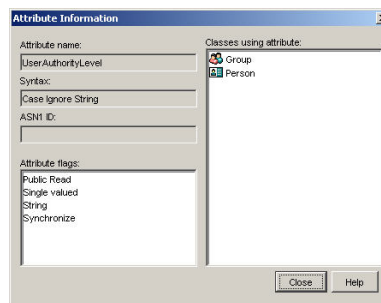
Attribute Information

Attribute name:
UserAuthorityLevel
Syntax:
Case Ignore String
ASN1 ID:

Attribute flags:
Public Read
Single valued
String
Synchronize

Classes using attribute:
Group
Person

Close
Help